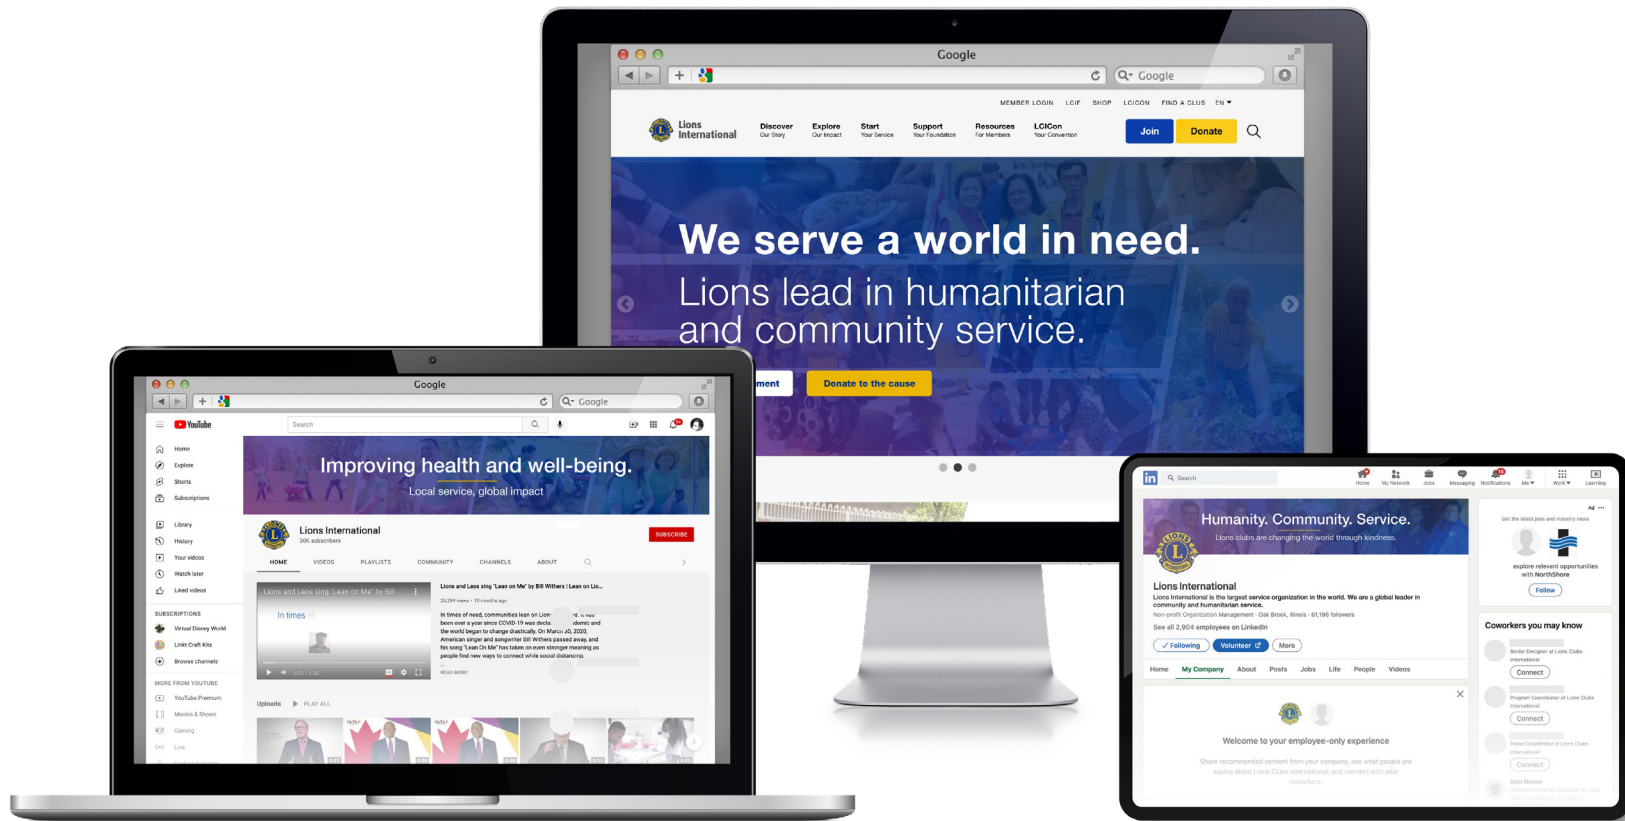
Google

Google

MEMBER LOGIN LCIF SHOP LCICON FIND A CLUB EN

Lions International

Discover Our Story
Explore Our Impact
Start Your Service
Support Your Foundation
Resources For Members
LCICon Your Convention

Join
Donate

We serve a world in need.
Lions lead in humanitarian and community service.

ment
Donate to the cause

Google

Google

YouTube

Search

Home
Explore
Shorts
Subscriptions
Library
History
Your videos
Watch later
Liked videos

SUBSCRIPTIONS
Virtual Disney World
Linkt Craft Kits
Browse channels

MORE FROM YOUTUBE
YouTube Premium
Movies & Shows
Gaming
Live

Improving health and well-being.
Local service, global impact

Lions International
30K subscribers
SUBSCRIBE

HOME VIDEOS PLAYLISTS COMMUNITY CHANNELS ABOUT

Lions and Leos sing "Lean on Me" by Bill Withers | Lean on Lio...
In times of

Lions and Leos sing "Lean on Me" by Bill Withers | Lean on Lio...
20,294 views · 10 months ago

In times of need, communities lean on Lion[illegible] been over a year since COVID-19 was decla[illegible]demic and the world began to change drastically. On March 20, 2020, American singer and songwriter Bill Withers passed away, and his song "Lean On Me" has taken on even stronger meaning as people find new ways to connect while social distancing.
READ MORE

Uploads PLAY ALL

in Search
Home My Network Jobs Messaging Notifications Me Work Learning

Humanity. Community. Service.
Lions clubs are changing the world through kindness.

Lions International
Lions International is the largest service organization in the world. We are a global leader in community and humanitarian service.
Non-profit Organization Management · Oak Brook, Illinois · 61,196 followers
See all 2,904 employees on LinkedIn

✓ Following
Volunteer
More

Home My Company About Posts Jobs Life People Videos

Welcome to your employee-only experience
Share recommended content from your company, see what people are saying about Lions Clubs International, and connect with your coworkers.

Ad
Get the latest jobs and industry news
explore relevant opportunities with NorthShore
Follow

Coworkers you may know
Senior Designer at Lions Clubs International
Connect
Program Coordinator at Lions Clubs International
Connect
Travel Coordinator at Lions Clubs International
Connect
Sam Mason